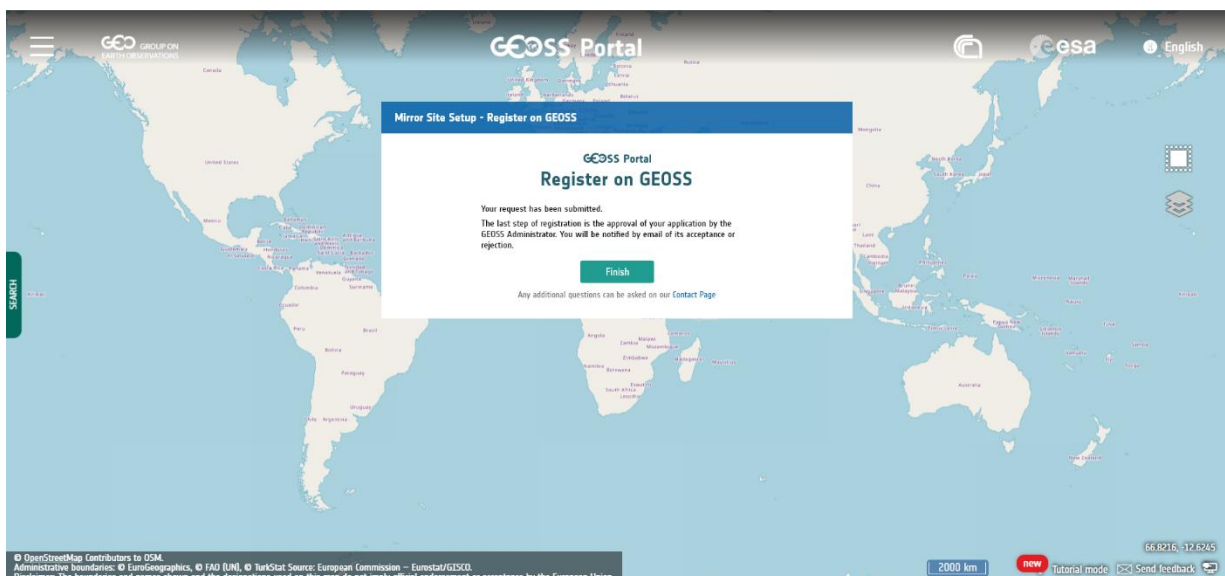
GEO GROUP ON EARTH OBSERVATIONS

GEOSS Portal

esa

English

SEARCH

Mirror Site Setup - Register on GEOSS

GEOSS Portal

Register on GEOSS

Your request has been submitted.

The last step of registration is the approval of your application by the GEOSS Administrator. You will be notified by email of its acceptance or rejection.

Finish

Any additional questions can be asked on our Contact Page

Canada

United States

Mexico

Cuba

Guatemala

Honduras

Nicaragua

El Salvador

Costa Rica

Panama

Venezuela

Guyana

Suriname

Colombia

Ecuador

Peru

Brazil

Bolivia

Paraguay

Uruguay

Argentina

Chile

Kiribati

Russia

Finland

Estonia

Latvia

Lithuania

Belarus

United Kingdom

Denmark

Ireland

Netherlands

Germany

Poland

Mongolia

China

North Korea

South Korea

Japan

Laos

Thailand

Cambodia

Philippines

Palau

Micronesia

Marshall Islands

Nauru

Kiribati

Brunei

Malaysia

Singapore

Indonesia

Papua New Guinea

Solomon Islands

Timor-Leste

Tuvalu

Vanuatu

Samoa

Fiji

Tonga

Australia

New Zealand

Angola

Zambia

Malawi

Mozambique

Zimbabwe

Namibia

Botswana

Madagascar

Mauritius

Eswatini

South Africa

Lesotho

© OpenStreetMap Contributors to OSM.
Administrative boundaries: © EuroGeographics, © FAO (UN), © TurkStat Source: European Commission – Eurostat/GISCO.
Disclaimer: The boundaries and names shown and the designations used on this map do not imply official endorsement or acceptance by the European Union.

2000 km

new

Tutorial mode

Send feedback

66.8216, -12.6245